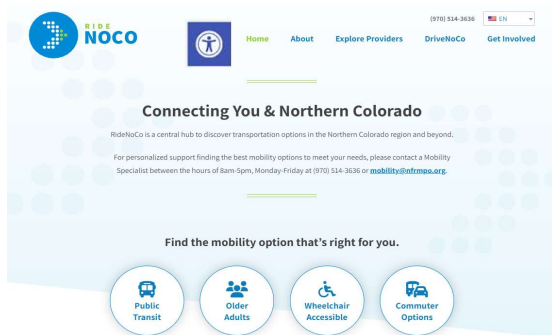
RIDE NOCO

(970) 514-3636 EN

Home About Explore Providers DriveNoCo Get Involved

Connecting You & Northern Colorado

RideNoCo is a central hub to discover transportation options in the Northern Colorado region and beyond.

For personalized support finding the best mobility options to meet your needs, please contact a Mobility Specialist between the hours of 8am-5pm, Monday-Friday at (970) 514-3636 or mobility@nfrmpo.org.

Find the mobility option that's right for you.

Public Transit

Older Adults

Wheelchair Accessible

Commuter Options